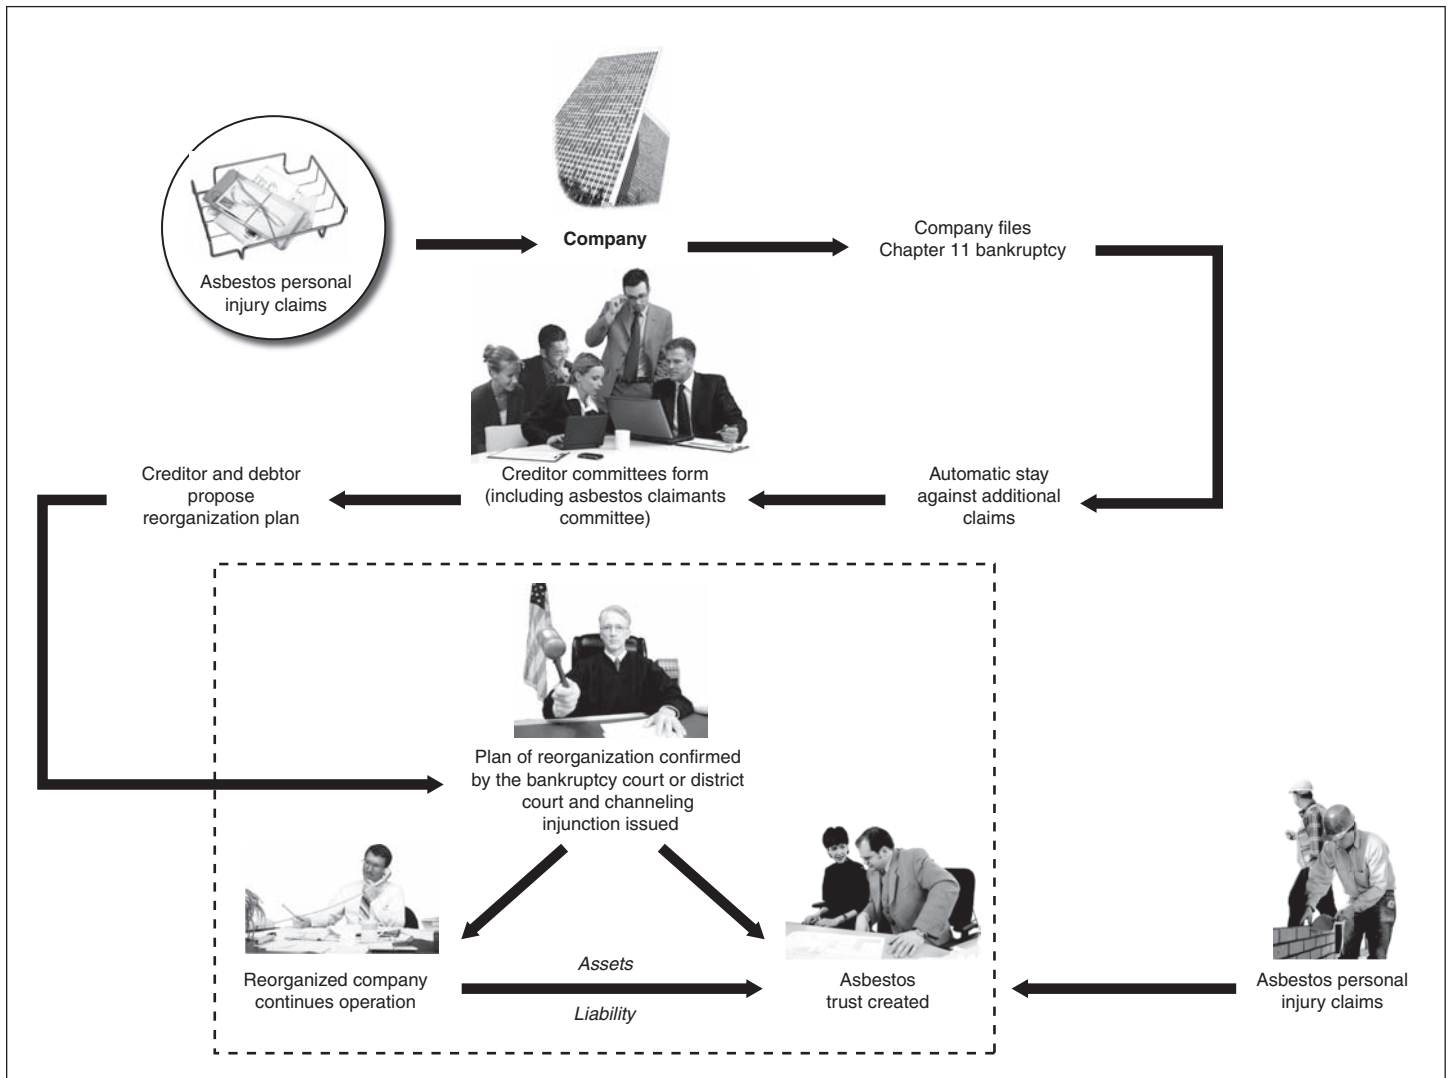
Asbestos personal injury claims

Company

Company files Chapter 11 bankruptcy

Automatic stay against additional claims

Creditor committees form (including asbestos claimants committee)

Creditor and debtor propose reorganization plan

Plan of reorganization confirmed by the bankruptcy court or district court and channeling injunction issued

Reorganized company continues operation

Assets

Liability

Asbestos trust created

Asbestos personal injury claims